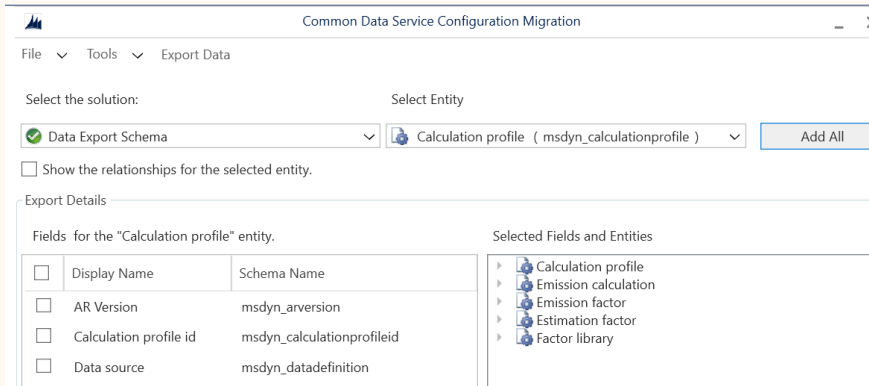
Common Data Service Configuration Migration

File Tools Export Data

Select the solution:

Select Entity

Data Export Schema

Calculation profile ( msdyn_calculationprofile )

Add All

Show the relationships for the selected entity.

Export Details

Fields for the "Calculation profile" entity.

| | Display Name | Schema Name |
|---|---|---|
| | AR Version | msdyn_arversion |
| | Calculation profile id | msdyn_calculationprofileid |
| | Data source | msdyn_datadefinition |

Selected Fields and Entities

Calculation profile
Emission calculation
Emission factor
Estimation factor
Factor library